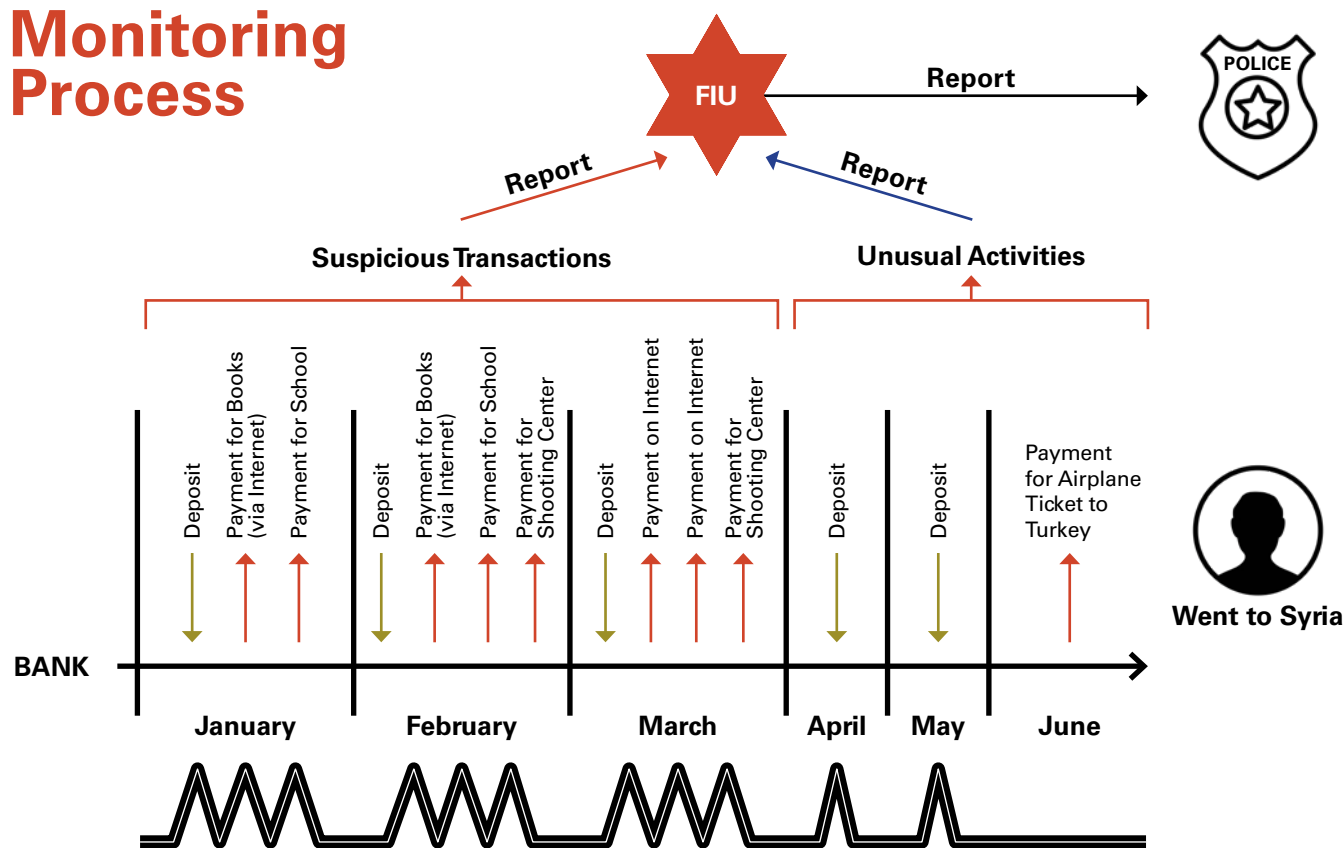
Monitoring Process

FIU

Report

POLICE

Report

Report

Suspicious Transactions

Unusual Activities

Deposit

Payment for Books (via Internet)

Payment for School

Deposit

Payment for Books (via Internet)

Payment for School

Payment for Shooting Center

Deposit

Payment on Internet

Payment on Internet

Payment for Shooting Center

Deposit

Deposit

Payment for Airplane Ticket to Turkey

Went to Syria

BANK

January

February

March

April

May

June